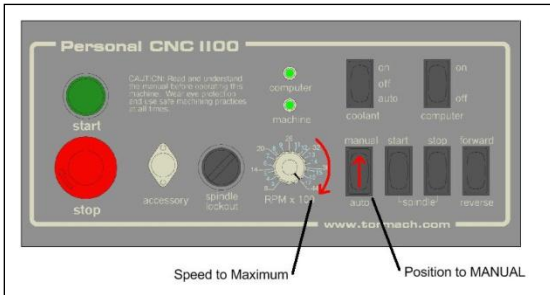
Personal CNC 1100

CAUTION: Read and understand the manual before operating this machine. Wear eye protection and use safe machining practices at all times.

start

stop

accessory

spindle lockout

computer

machine

RPM x 100

on
off
auto
coolant

on
off
computer

manual
auto

start

stop

forward
reverse

spindle

www.tormach.com

Speed to Maximum

Position to MANUAL